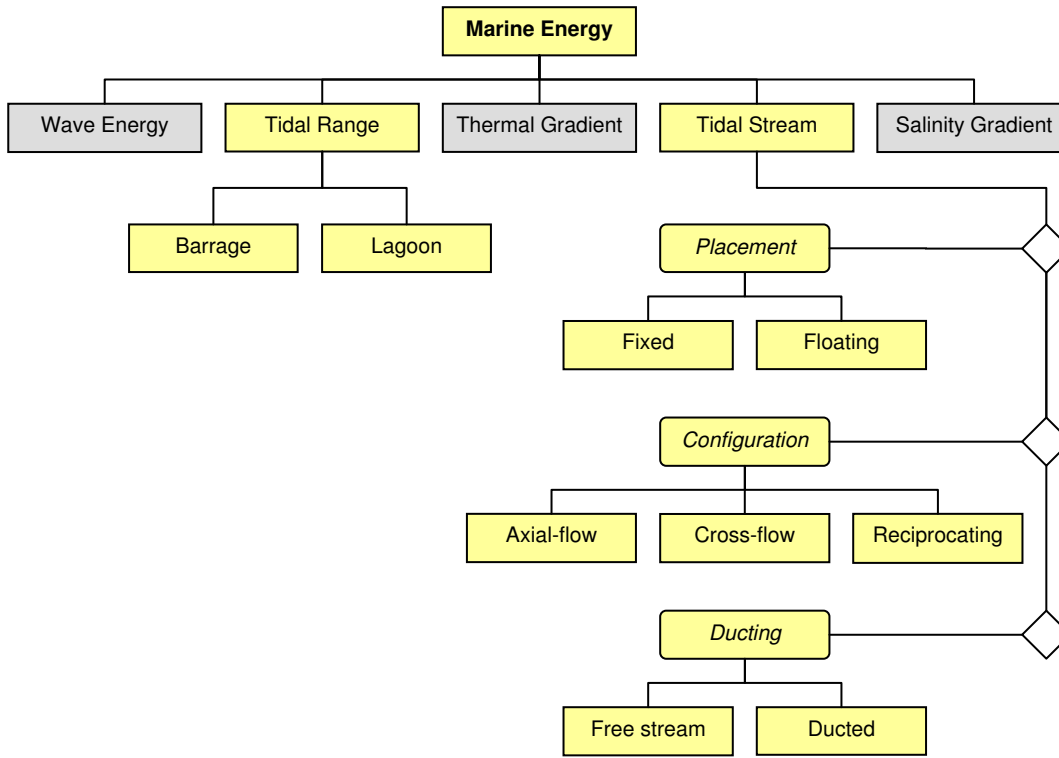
Marine Energy

Wave Energy

Tidal Range

Thermal Gradient

Tidal Stream

Salinity Gradient

Barrage

Lagoon

*Placement*

Fixed

Floating

*Configuration*

Axial-flow

Cross-flow

Reciprocating

*Ducting*

Free stream

Ducted